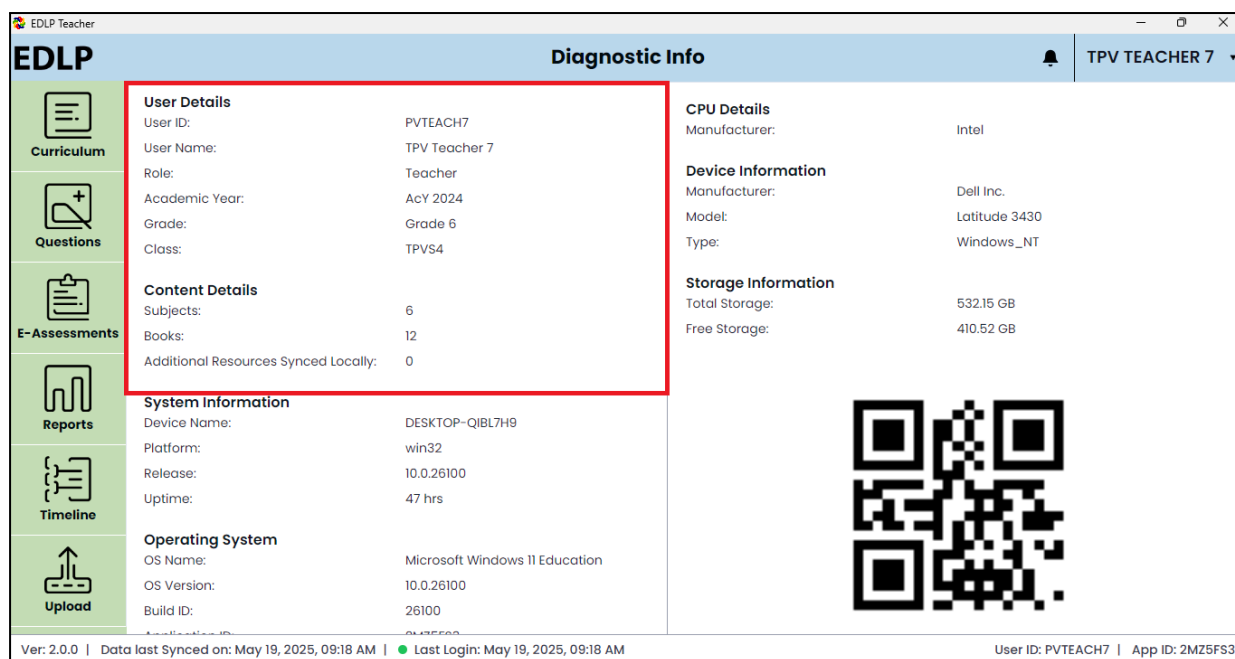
EDLP Teacher

EDLP

Diagnostic Info

TPV TEACHER 7

Curriculum

Questions

E-Assessments

Reports

Timeline

Upload

User Details
User ID: PVTEACH7
User Name: TPV Teacher 7
Role: Teacher
Academic Year: AcY 2024
Grade: Grade 6
Class: TPVS4

Content Details
Subjects: 6
Books: 12
Additional Resources Synced Locally: 0

System Information
Device Name: DESKTOP-QIBL7H9
Platform: win32
Release: 10.0.26100
Uptime: 47 hrs

Operating System
OS Name: Microsoft Windows 11 Education
OS Version: 10.0.26100
Build ID: 26100
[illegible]

CPU Details
Manufacturer: Intel

Device Information
Manufacturer: Dell Inc.
Model: Latitude 3430
Type: Windows_NT

Storage Information
Total Storage: 532.15 GB
Free Storage: 410.52 GB

Ver: 2.0.0 | Data last Synced on: May 19, 2025, 09:18 AM | Last Login: May 19, 2025, 09:18 AM

User ID: PVTEACH7 | App ID: 2MZ5FS3